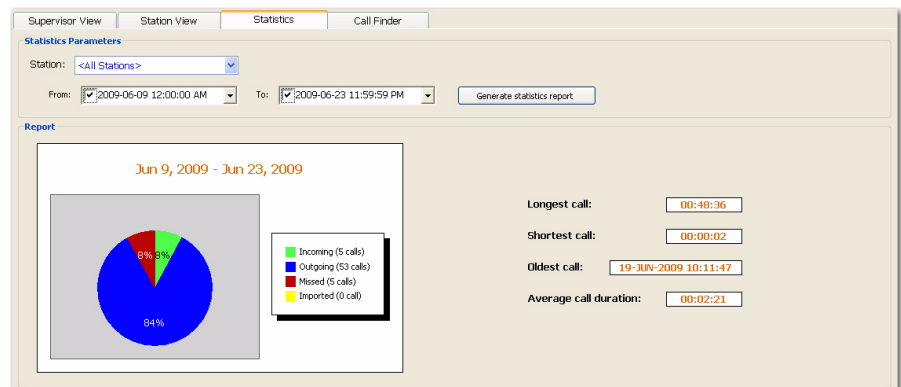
Supervisor View | Station View | Statistics | Call Finder

Statistics Parameters

Station: <All Stations>

From: 2009-06-09 12:00:00 AM To: 2009-06-23 11:59:59 PM Generate statistics report

Report

Jun 9, 2009 - Jun 23, 2009

8% 8%

84%

Incoming (5 calls)
Outgoing (53 calls)
Missed (5 calls)
Imported (0 call)

Longest call: 00:48:36

Shortest call: 00:00:02

Oldest call: 19-JUN-2009 10:11:47

Average call duration: 00:02:21